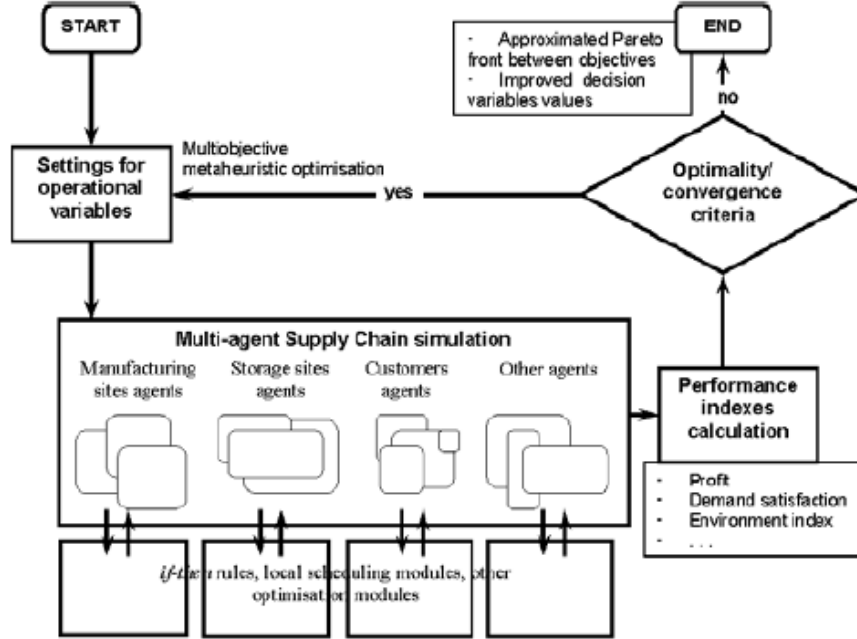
START

END

- Approximated Pareto front between objectives
- Improved decision variables values

no

Multiobjective metaheuristic optimisation

Settings for operational variables

yes

Optimality/ convergence criteria

Multi-agent Supply Chain simulation

Manufacturing sites agents

Storage sites agents

Customers agents

Other agents

Performance indexes calculation

- Profit
- Demand satisfaction
- Environment index
- ...

if-then rules, local scheduling modules, other optimisation modules